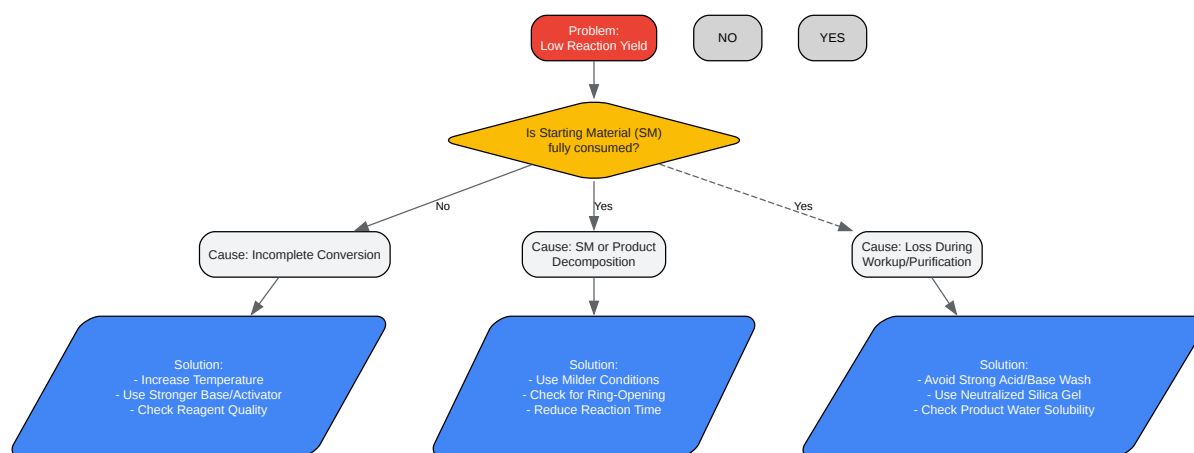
Problem:
Low Reaction Yield

NO

YES

Is Starting Material (SM)
fully consumed?

No

Yes

Yes

Cause: Incomplete Conversion

Cause: SM or Product
Decomposition

Cause: Loss During
Workup/Purification

Solution:
- Increase Temperature
- Use Stronger Base/Activator
- Check Reagent Quality

Solution:
- Use Milder Conditions
- Check for Ring-Opening
- Reduce Reaction Time

Solution:
- Avoid Strong Acid/Base Wash
- Use Neutralized Silica Gel
- Check Product Water Solubility